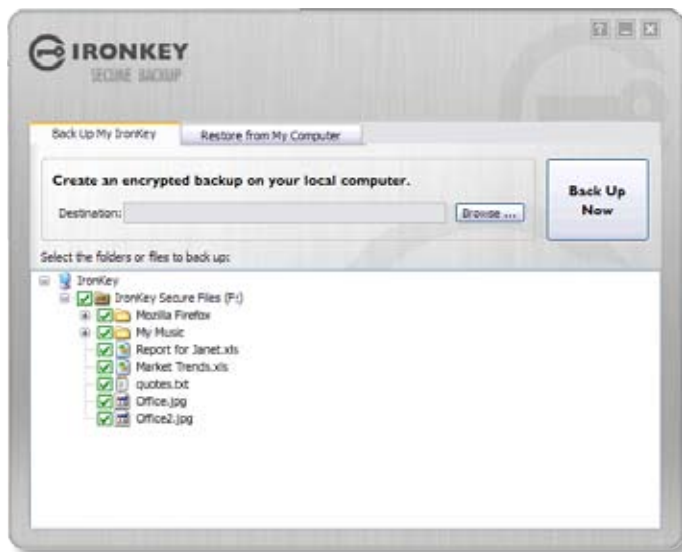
IRONKEY
SECURE BACKUP

Back Up My IronKey
Restore from My Computer

Create an encrypted backup on your local computer.

Destination:
Browse ...

Back Up Now

Select the folders or files to back up:

IronKey
IronKey Secure Files (F:)
Mozilla Firefox
My Music
Report for Janet.xls
Market Trends.xls
quotes.txt
Office.jpg
Office2.jpg